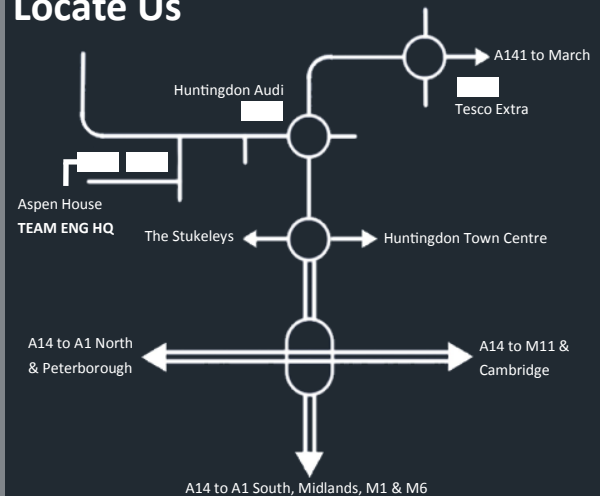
Locate Us

A141 to March

Huntingdon Audi

Tesco Extra

Aspen House
TEAM ENG HQ

The Stukeleys

Huntingdon Town Centre

A14 to A1 North & Peterborough

A14 to M11 & Cambridge

A14 to A1 South, Midlands, M1 & M6